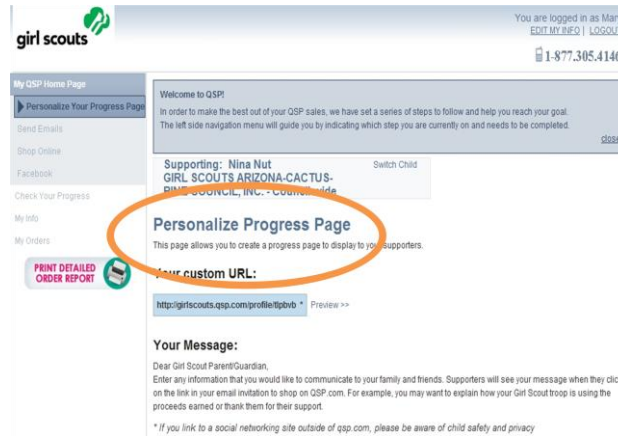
girl scouts

You are logged in as Mar
EDIT MY INFO | LOGOU

1-877.305.4146

My QSP Home Page
Personalize Your Progress Page
Send Emails
Shop Online
Facebook
Check Your Progress
My Info
My Orders

PRINT DETAILED ORDER REPORT

Welcome to QSP!
In order to make the best out of your QSP sales, we have set a series of steps to follow and help you reach your goal.
The left side navigation menu will guide you by indicating which step you are currently on and needs to be completed.
close

Supporting: Nina Nut
Switch Child
GIRL SCOUTS ARIZONA-CACTUS-PINE COUNCIL, INC. - Councilwide

Personalize Progress Page
This page allows you to create a progress page to display to your supporters.

Your custom URL:
http://girlscouts.qsp.com/profile/tlpbvb * Preview >>

Your Message:
Dear Girl Scout Parent/Guardian,
Enter any information that you would like to communicate to your family and friends. Supporters will see your message when they clic on the link in your email invitation to shop on QSP.com. For example, you may want to explain how your Girl Scout troop is using the proceeds earned or thank them for their support.

* If you link to a social networking site outside of qsp.com, please be aware of child safety and privacy